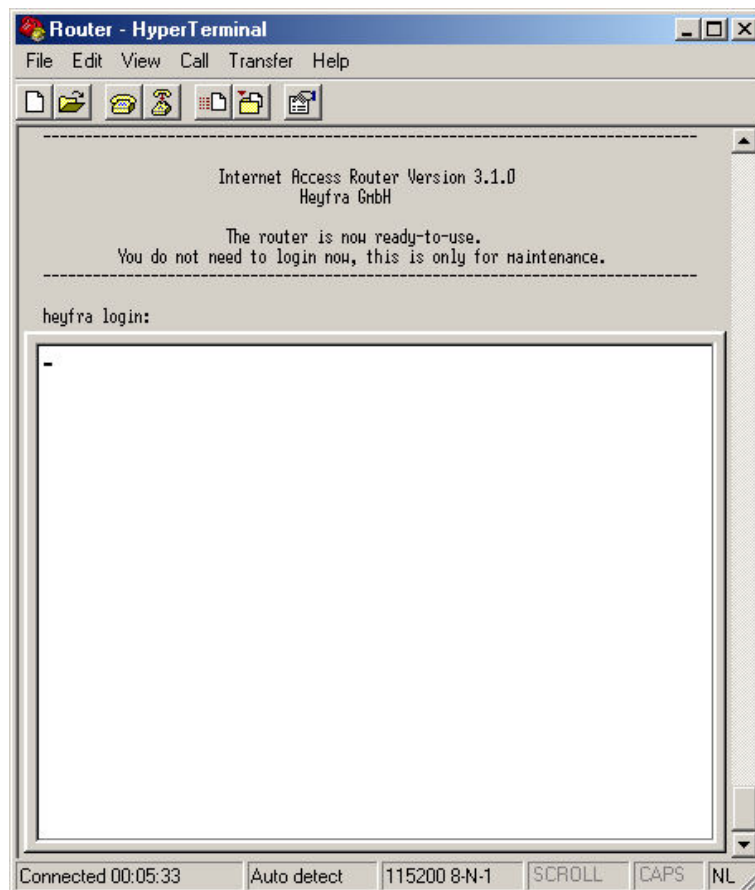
Router - HyperTerminal

File Edit View Call Transfer Help

---------------------------------------------------------------------------

Internet Access Router Version 3.1.0
Heyfra GmbH

The router is now ready-to-use.
You do not need to login now, this is only for maintenance.

---------------------------------------------------------------------------

heyfra login:

-

Connected 00:05:33 | Auto detect | 115200 8-N-1 | SCROLL | CAPS | NL